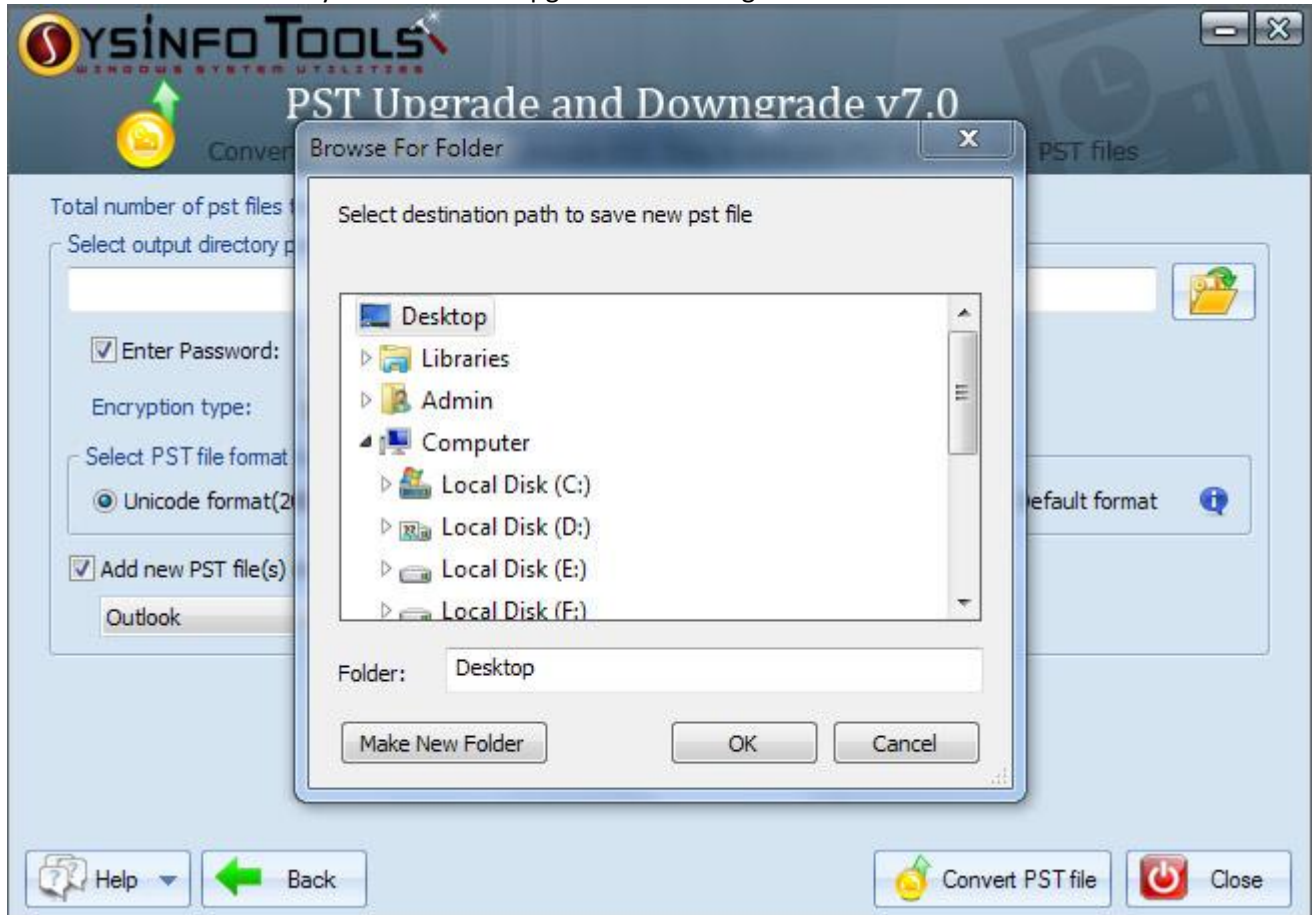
SYSINFO TOOLS
WINDOWS SYSTEM UTILITIES

PST Upgrade and Downgrade v7.0

Conver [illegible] PST files

Total number of pst files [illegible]

Select output directory p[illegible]

Enter Password:

Encryption type:

Select PST file format

Unicode format(2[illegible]

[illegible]efault format

Add new PST file(s) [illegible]

Outlook

Browse For Folder

Select destination path to save new pst file

Desktop
Libraries
Admin
Computer
Local Disk (C:)
Local Disk (D:)
Local Disk (E:)
Local Disk (F:)

Folder: Desktop

Make New Folder
OK
Cancel

Help
Back
Convert PST file
Close